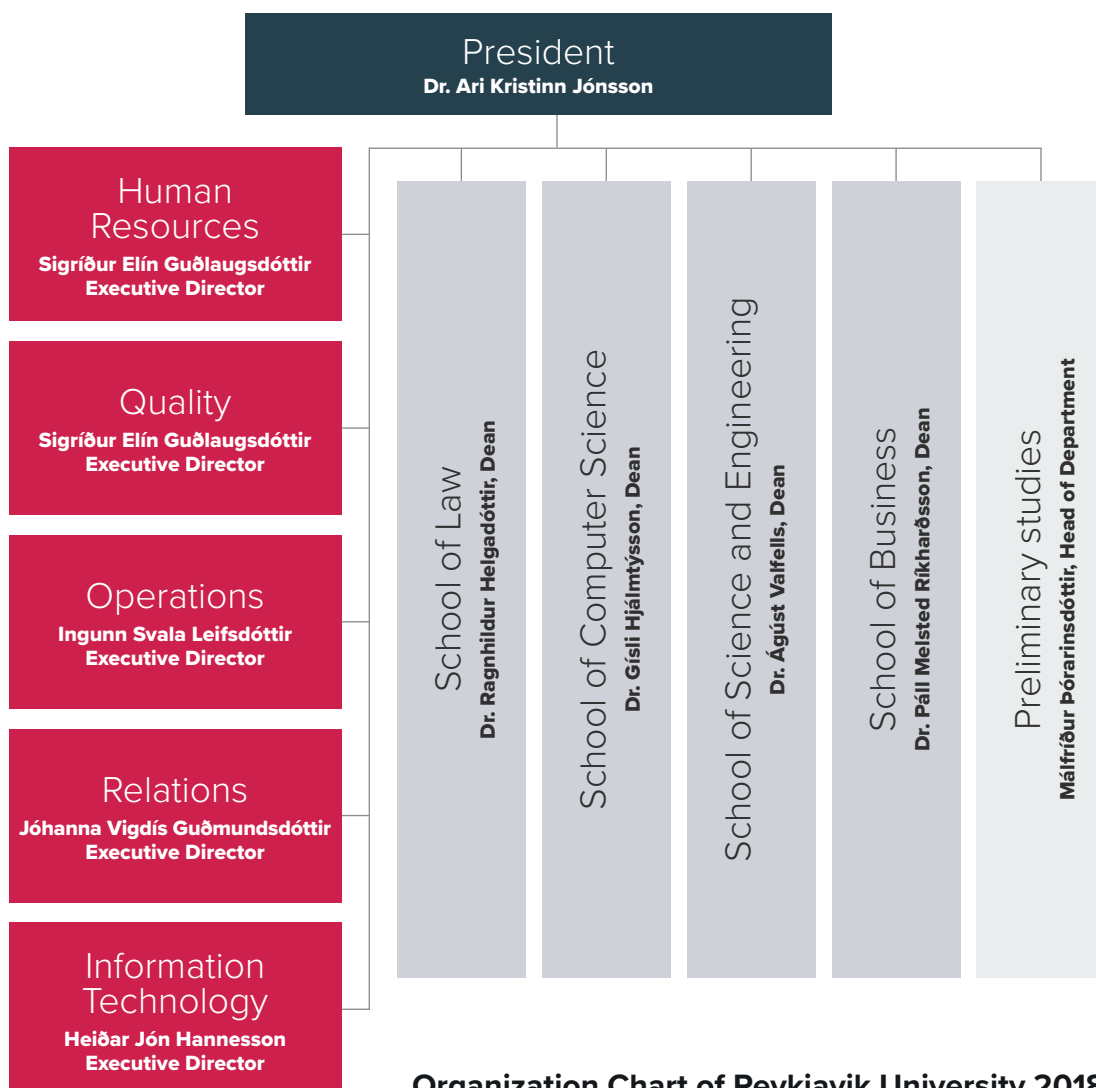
President
Dr. Ari Kristinn Jónsson

Human Resources
Sigríður Elín Guðlaugsdóttir
Executive Director

Quality
Sigríður Elín Guðlaugsdóttir
Executive Director

Operations
Ingunn Svala Leifsdóttir
Executive Director

Relations
Jóhanna Vigdís Guðmundsdóttir
Executive Director

Information Technology
Heiðar Jón Hannesson
Executive Director

School of Law
Dr. Ragnhildur Helgadóttir, Dean

School of Computer Science
Dr. Gísli Hjálmtýsson, Dean

School of Science and Engineering
Dr. Ágúst Valfells, Dean

School of Business
Dr. Páll Melsted Ríkharðsson, Dean

Preliminary studies
Málfríður Þórarinsdóttir, Head of Department

Organization Chart of Reykjavik University 201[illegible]